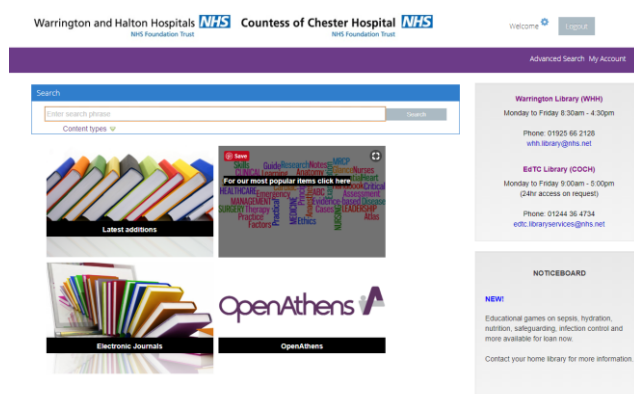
Warrington and Halton Hospitals NHS
NHS Foundation Trust

Countess of Chester Hospital NHS
NHS Foundation Trust

Welcome

Logout

Advanced Search My Account

Search

Enter search phrase

Search

Content types

Latest additions

Save

For our most popular items click here.

Guide Research Notes MRCP Clinical Anatomy Nurses Healthcare Emergency Management Practice Surgery Therapy Factors Medicine Ethics Evidence-based Assessment Cancer Leadership Disease Atlas Critical Book

Electronic Journals

OpenAthens

OpenAthens

Warrington Library (WHH)

Monday to Friday 8:30am - 4:30pm

Phone: 01925 66 2128
whh.library@nhs.net

EdTC Library (COCH)

Monday to Friday 9:00am - 5:00pm
(24hr access on request)

Phone: 01244 36 4734
edtc.libraryservices@nhs.net

NOTICEBOARD

NEW!

Educational games on sepsis, hydration, nutrition, safeguarding, infection control and more available for loan now.

Contact your home library for more information.